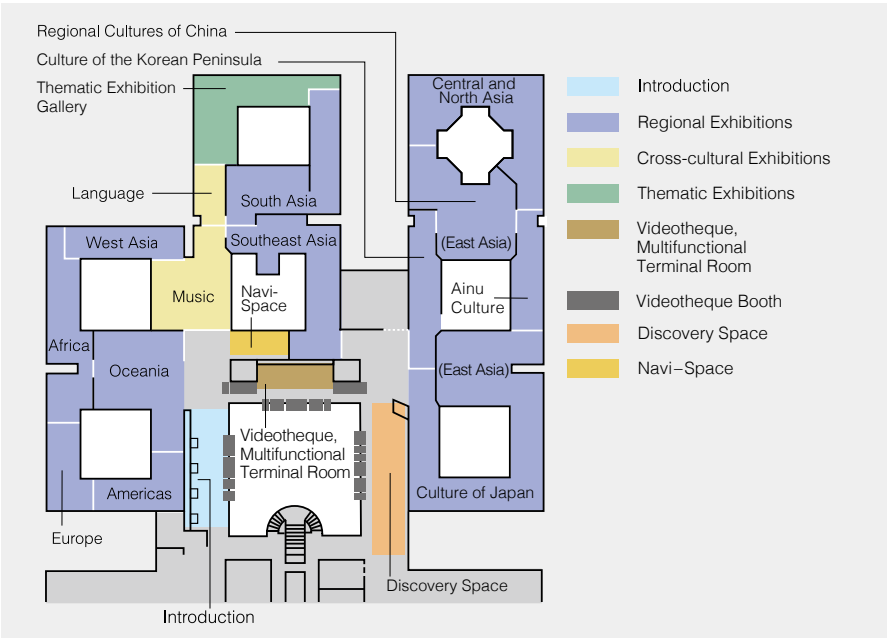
Regional Cultures of China
Culture of the Korean Peninsula
Thematic Exhibition Gallery
Language
West Asia
Music
Africa
Oceania
Americas
Europe
Introduction
South Asia
Southeast Asia
Navi-Space
Videotheque, Multifunctional Terminal Room
Central and North Asia
(East Asia)
Ainu Culture
(East Asia)
Culture of Japan
Discovery Space

Introduction
Regional Exhibitions
Cross-cultural Exhibitions
Thematic Exhibitions
Videotheque, Multifunctional Terminal Room
Videotheque Booth
Discovery Space
Navi–Space